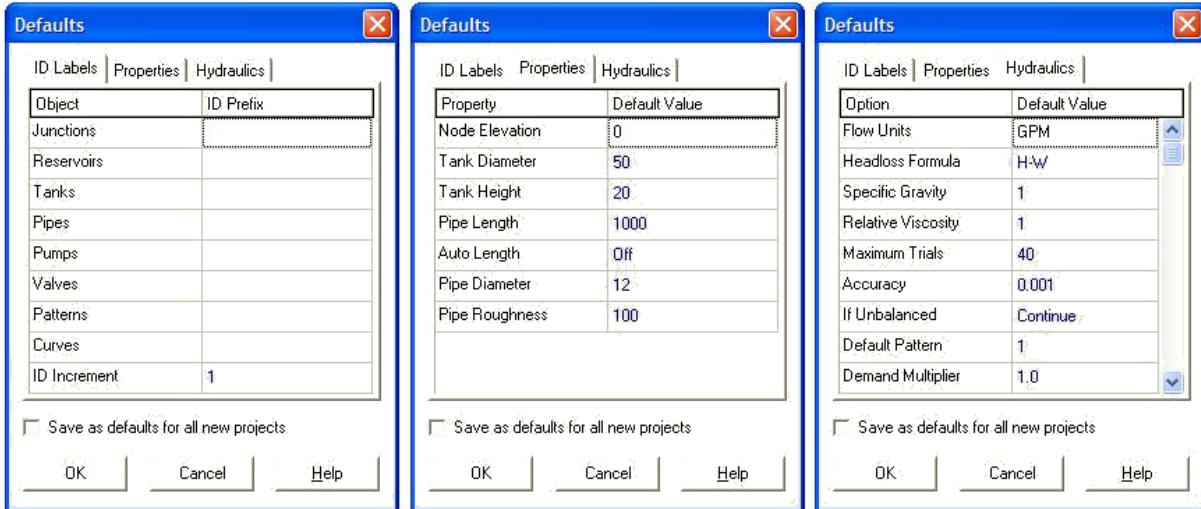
Defaults

ID Labels | Properties | Hydraulics

| Object | ID Prefix |
|---|---|
| Junctions | |
| Reservoirs | |
| Tanks | |
| Pipes | |
| Pumps | |
| Valves | |
| Patterns | |
| Curves | |
| ID Increment | 1 |

Save as defaults for all new projects

OK Cancel Help

Defaults

ID Labels | Properties | Hydraulics

| Property | Default Value |
|---|---|
| Node Elevation | 0 |
| Tank Diameter | 50 |
| Tank Height | 20 |
| Pipe Length | 1000 |
| Auto Length | Off |
| Pipe Diameter | 12 |
| Pipe Roughness | 100 |

Save as defaults for all new projects

OK Cancel Help

Defaults

ID Labels | Properties | Hydraulics

| Option | Default Value |
|---|---|
| Flow Units | GPM |
| Headloss Formula | H-W |
| Specific Gravity | 1 |
| Relative Viscosity | 1 |
| Maximum Trials | 40 |
| Accuracy | 0.001 |
| If Unbalanced | Continue |
| Default Pattern | 1 |
| Demand Multiplier | 1.0 |

Save as defaults for all new projects

OK Cancel Help